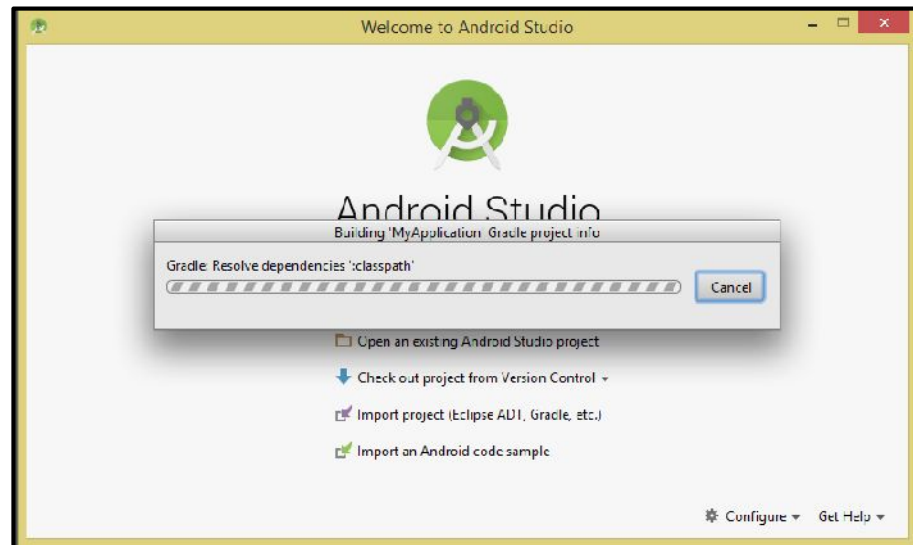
Welcome to Android Studio

Android Studio

Building 'MyApplication' Gradle project info

Gradle: Resolve dependencies ':classpath'

Cancel

Open an existing Android Studio project

Check out project from Version Control ▾

Import project (Eclipse ADT, Gradle, etc.)

Import an Android code sample

Configure ▾ Get Help ▾